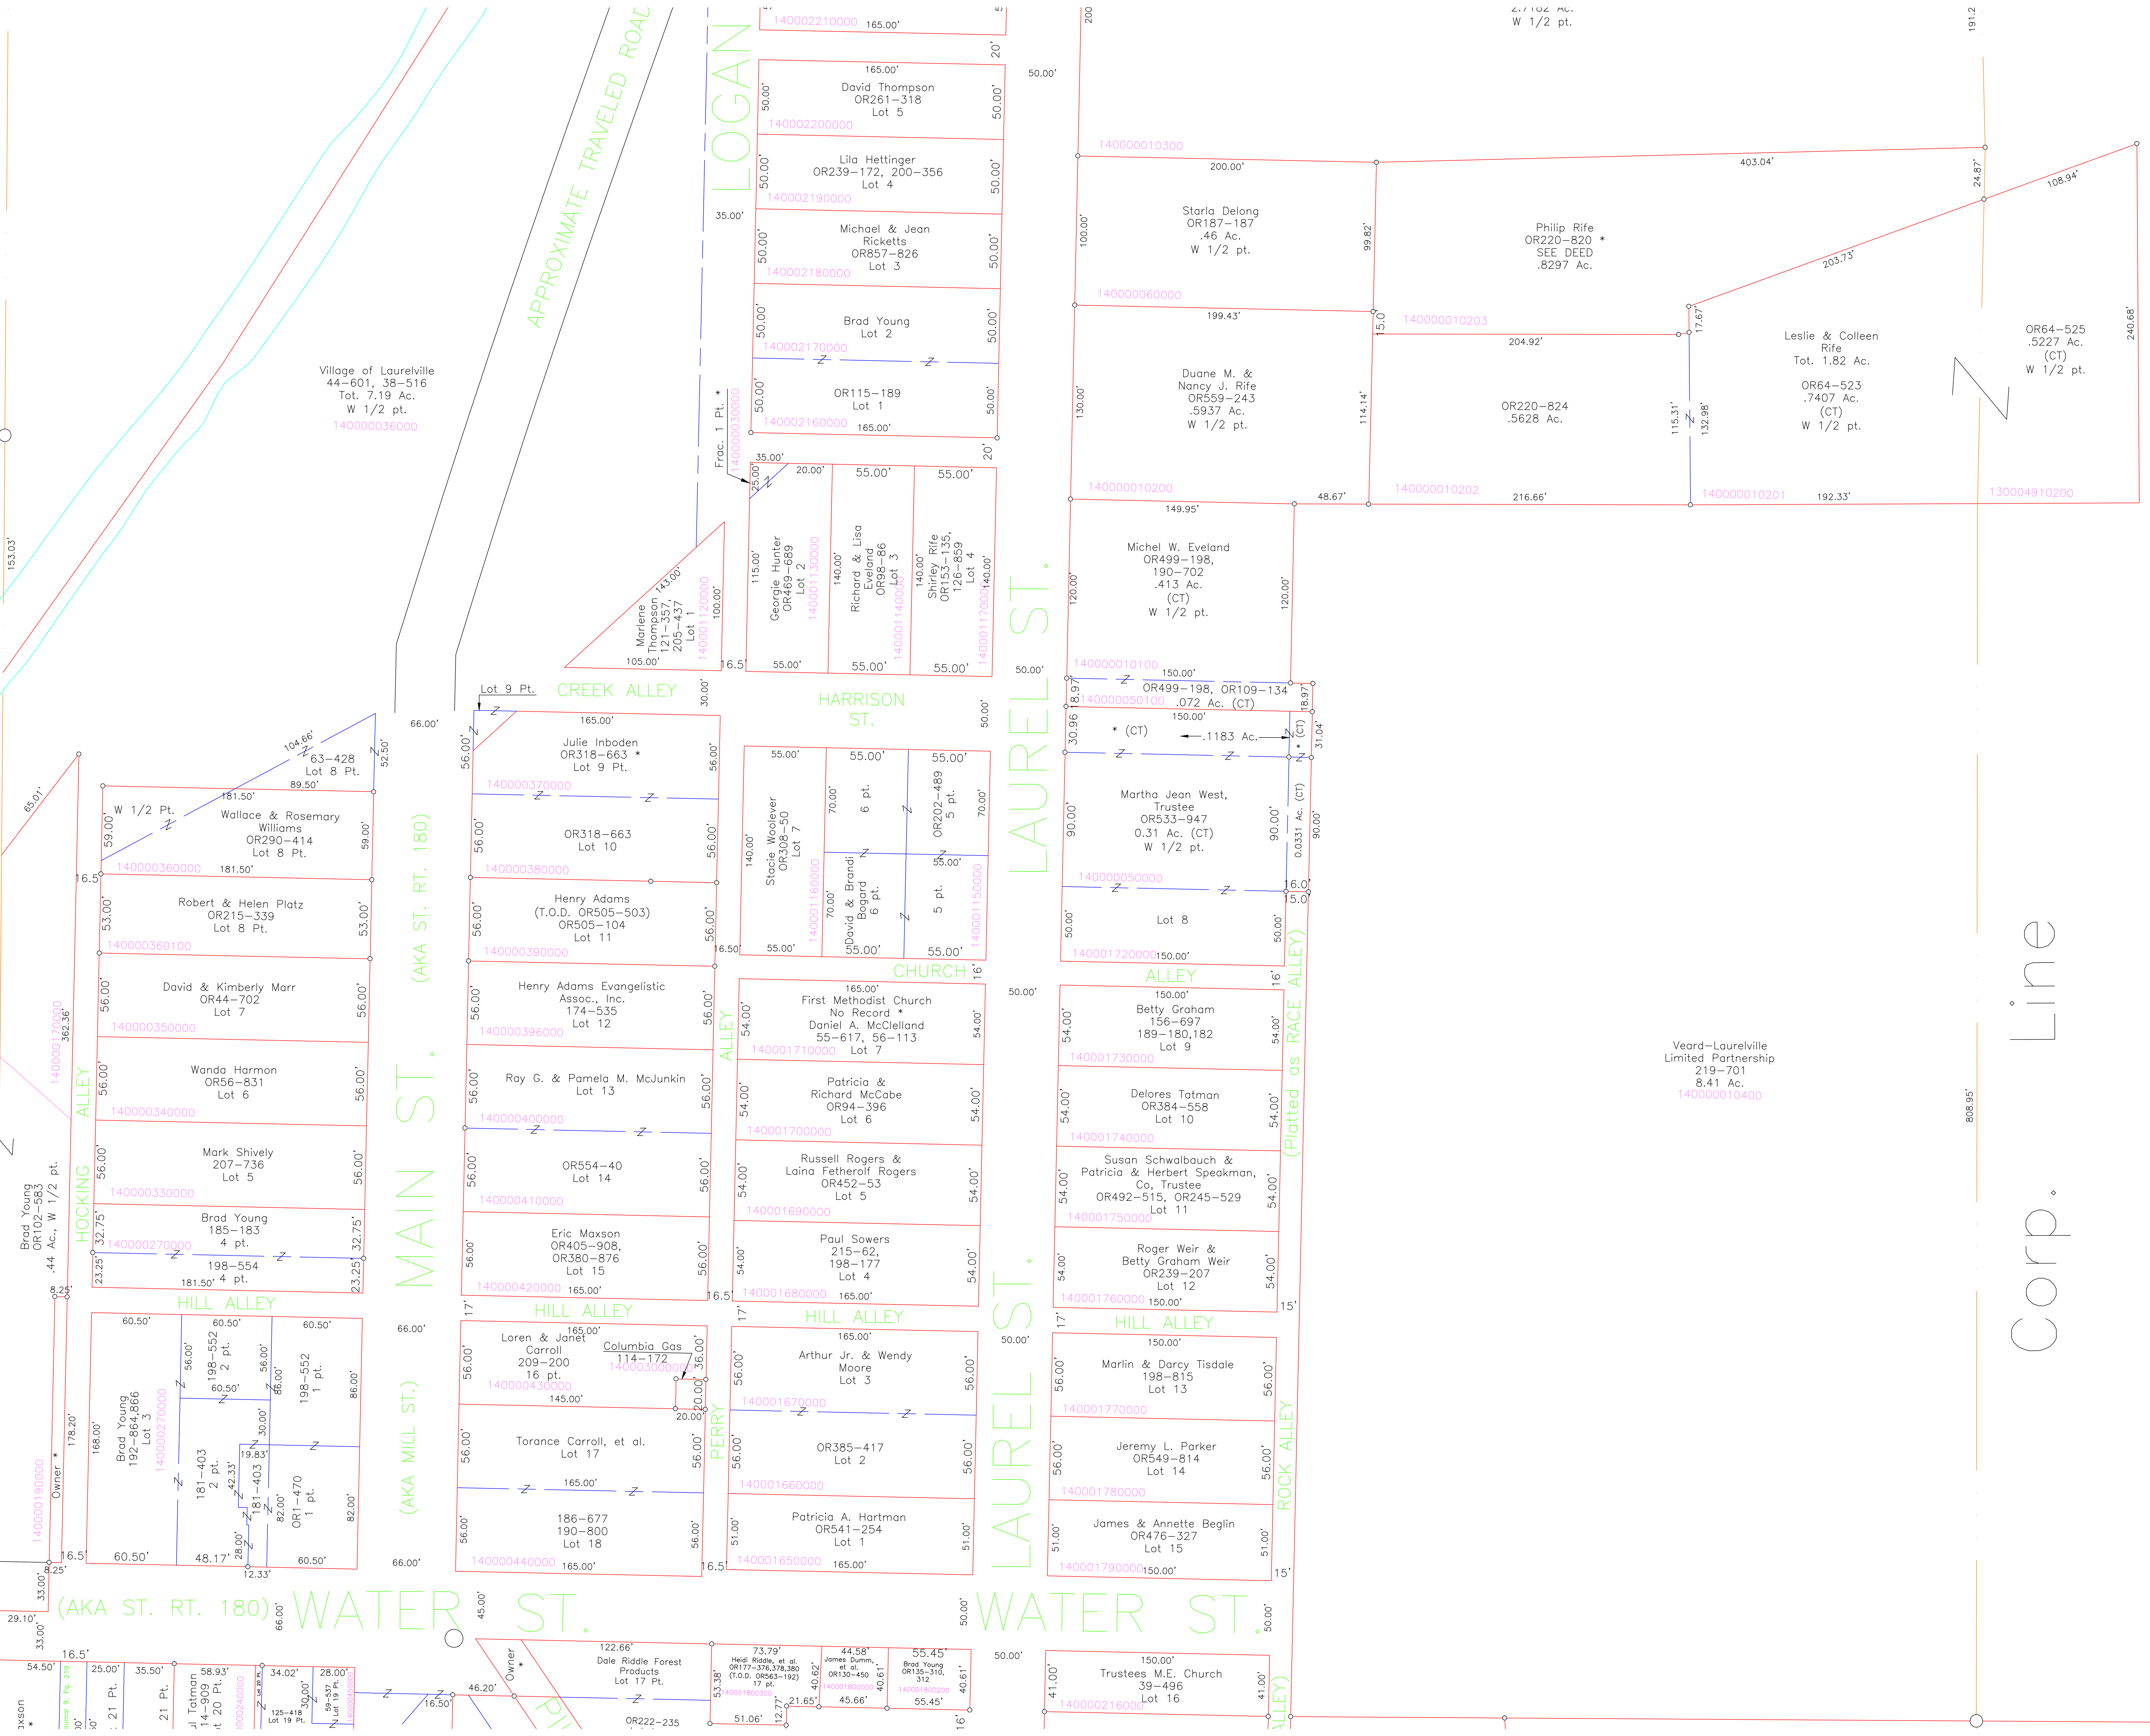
140002210000 165.00'
2.7162 Ac.
W 1/2 pt.
200
191.2
LOGAN
APPROXIMATE TRAVELED ROAD
165.00'
David Thompson
OR261-318
Lot 5
50.00'
50.00'
20'
50.00'
140002200000
Lila Hettinger
OR239-172, 200-356
Lot 4
50.00'
50.00'
140002190000
35.00'
Michael & Jean Ricketts
OR857-826
Lot 3
50.00'
50.00'
140002180000
Brad Young
Lot 2
50.00'
50.00'
140002170000
OR115-189
Lot 1
50.00'
50.00'
140002160000 165.00'
20'
Frac. 1 Pt. *
140000300000
140000010300
200.00'
403.04'
24.87'
108.94'
Starla Delong
OR187-187
.46 Ac.
W 1/2 pt.
100.00'
99.82'
Philip Rife
OR220-820 *
SEE DEED
.8297 Ac.
203.73'
240.68'
140000060000
199.43'
15.0'
140000010203
204.92'
17.67'
Leslie & Colleen Rife
Tot. 1.82 Ac.
OR64-523
.7407 Ac.
(CT)
W 1/2 pt.
OR64-525
.5227 Ac.
(CT)
W 1/2 pt.
Duane M. & Nancy J. Rife
OR559-243
.5937 Ac.
W 1/2 pt.
130.00'
114.14'
OR220-824
.5628 Ac.
115.31'
132.98'
140000010200
48.67'
140000010202
216.66'
140000010201
192.33'
130004910200
Village of Laurelville
44-601, 38-516
Tot. 7.19 Ac.
W 1/2 pt.
140000036000
153.03'
35.00'
20.00'
55.00'
55.00'
25.00'
115.00'
Georgie Hunter
OR469-689
Lot 2
140001130000
140.00'
Richard & Lisa Eveland
OR98-86
Lot 3
140001140000
140.00'
Shirley Rife
OR153-135, 126-859
Lot 4
140001170000
140.00'
143.00'
Marlene Thompson
121-357, 205-437
Lot 1
140001120000
100.00'
105.00'
16.5'
55.00'
55.00'
55.00'
149.95'
Michel W. Eveland
OR499-198, 190-702
.413 Ac.
(CT)
W 1/2 pt.
120.00'
120.00'
LAUREL ST.
50.00'
140000010100
150.00'
OR499-198, OR109-134
.072 Ac. (CT)
140000050100
18.97'
18.97'
150.00'
30.96'
* (CT)
.1183 Ac.
31.04'
(CT)
Martha Jean West, Trustee
OR533-947
0.31 Ac. (CT)
W 1/2 pt.
90.00'
90.00'
0.0331 Ac. (CT)
90.00'
140000050000
16.0'
15.0'
Lot 8
50.00'
50.00'
140001720000 150.00'
Lot 9 Pt.
CREEK ALLEY
30.00'
HARRISON ST.
50.00'
66.00'
104.66'
63-428
Lot 8 Pt.
52.50'
89.50'
65.01'
181.50'
W 1/2 Pt.
Wallace & Rosemary Williams
OR290-414
Lot 8 Pt.
59.00'
59.00'
140000360000 181.50'
16.5'
Robert & Helen Platz
OR215-339
Lot 8 Pt.
53.00'
53.00'
140000360100
David & Kimberly Marr
OR44-702
Lot 7
56.00'
56.00'
140000350000
362.36'
140000170000
Wanda Harmon
OR56-831
Lot 6
56.00'
56.00'
140000340000
Mark Shively
207-736
Lot 5
56.00'
56.00'
140000330000
Brad Young
185-183
4 pt.
32.75'
32.75'
140000270000
198-554
181.50' 4 pt.
23.25'
23.25'
HOCKING ALLEY
Brad Young
OR102-583
.44 Ac., W 1/2 pt.
8.25'
MAIN ST.
(AKA ST. RT. 180)
165.00'
Julie Inboden
OR318-663 *
Lot 9 Pt.
56.00'
56.00'
140000370000
OR318-663
Lot 10
56.00'
56.00'
140000380000
Henry Adams
(T.O.D. OR505-503)
OR505-104
Lot 11
56.00'
56.00'
140000390000
Henry Adams Evangelistic Assoc., Inc.
174-535
Lot 12
56.00'
56.00'
140000396000
Ray G. & Pamela M. McJunkin
Lot 13
56.00'
56.00'
140000400000
OR554-40
Lot 14
56.00'
56.00'
140000410000
Eric Maxson
OR405-908, OR380-876
Lot 15
56.00'
56.00'
140000420000 165.00'
55.00'
55.00'
55.00'
Stacie Woolever
OR308-50
Lot 7
140.00'
140001160000
70.00'
6 pt.
OR202-489
5 pt.
70.00'
55.00'
David & Brandi Bogard
6 pt.
70.00'
5 pt.
140001150000
16.50'
55.00'
55.00'
55.00'
CHURCH
16'
ALLEY
165.00'
First Methodist Church
No Record *
Daniel A. McClelland
55-617, 56-113
140001710000 Lot 7
54.00'
54.00'
50.00'
Patricia & Richard McCabe
OR94-396
Lot 6
54.00'
54.00'
140001700000
Russell Rogers & Laina Fetherolf Rogers
OR452-53
Lot 5
54.00'
54.00'
140001690000
Paul Sowers
215-62, 198-177
Lot 4
54.00'
54.00'
140001680000 165.00'
16.5'
ALLEY
150.00'
Betty Graham
156-697
189-180,182
Lot 9
54.00'
54.00'
140001730000
16'
Delores Tatman
OR384-558
Lot 10
54.00'
54.00'
140001740000
Susan Schwalbauch & Patricia & Herbert Speakman, Co, Trustee
OR492-515, OR245-529
Lot 11
54.00'
54.00'
140001750000
Roger Weir & Betty Graham Weir
OR239-207
Lot 12
54.00'
54.00'
140001760000 150.00'
15'
(Platted as RACE ALLEY)
Veard-Laurelville Limited Partnership
219-701
8.41 Ac.
140000010400
808.95'
Corp. Line
HILL ALLEY
60.50'
60.50'
60.50'
56.00'
198-552
2 pt.
56.00'
198-552
1 pt.
86.00'
60.50'
86.00'
Brad Young
192-864,866
Lot 3
140000270000
168.00'
178.20'
30.00'
19.83'
181-403
2 pt.
42.33'
181-403
82.00'
OR1-470
1 pt.
82.00'
28.00'
Owner *
140000190000
16.5'
60.50'
48.17'
60.50'
12.33'
8.25'
66.00'
(AKA MILL ST.)
66.00'
HILL ALLEY
17'
165.00'
Loren & Janet Carroll
209-200
16 pt.
140000430000
56.00'
Columbia Gas
114-172
140003000000
36.00'
20.00'
145.00'
20.00'
Torance Carroll, et al.
Lot 17
56.00'
56.00'
165.00'
186-677
190-800
Lot 18
56.00'
56.00'
140000440000 165.00'
16.5'
PERRY
HILL ALLEY
17'
165.00'
Arthur Jr. & Wendy Moore
Lot 3
56.00'
56.00'
140001670000
OR385-417
Lot 2
56.00'
56.00'
140001660000
Patricia A. Hartman
OR541-254
Lot 1
51.00'
51.00'
140001650000 165.00'
LAUREL ST.
50.00'
HILL ALLEY
17'
150.00'
Marlin & Darcy Tisdale
198-815
Lot 13
56.00'
56.00'
140001770000
Jeremy L. Parker
OR549-814
Lot 14
56.00'
56.00'
140001780000
James & Annette Beglin
OR476-327
Lot 15
51.00'
51.00'
140001790000 150.00'
15'
ROCK ALLEY
33.00'
29.10'
(AKA ST. RT. 180)
66.00'
WATER ST.
45.00'
50.00'
WATER ST.
50.00'
33.00'
16.5'
54.50'
25.00'
35.50'
58.93'
34.02'
28.00'
21 Pt.
21 Pt.
Tatman
14-909
20 Pt.
140000240000
125-418
Lot 19 Pt.
30.00'
59-537
Lot 19 Pt.
16.50'
46.20'
Owner *
122.66'
Dale Riddle Forest Products
Lot 17 Pt.
OR222-235
73.79'
Heidi Riddle, et al.
OR177-376,378,380
(T.O.D. OR563-192)
17 pt.
140001800300
53.38'
21.65'
12.77'
51.06'
44.58'
James Dumm, et al.
OR130-450
140001800000
40.62'
45.66'
55.45'
Brad Young
OR135-310, 312
140001800200
40.61'
40.61'
55.45'
16'
50.00'
150.00'
Trustees M.E. Church
39-496
Lot 16
41.00'
41.00'
140000216000
ALLEY
Maxson